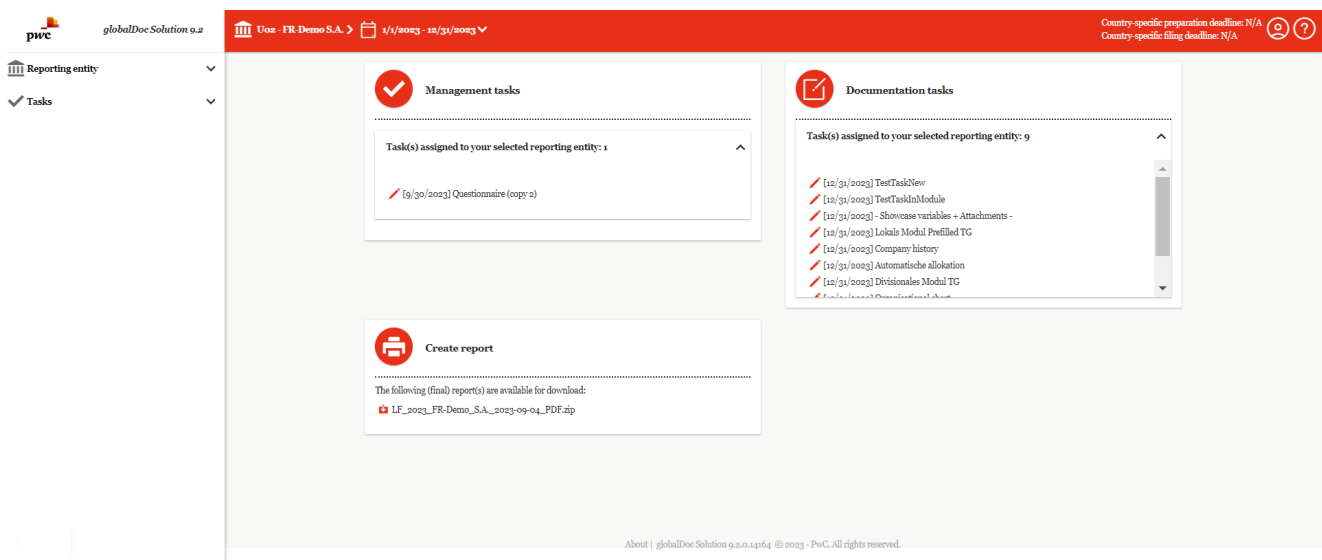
pwc

globalDoc Solution 9.2

U02 - FR-Demo S.A. >

1/1/2023 - 12/31/2023

Country-specific preparation deadline: N/A
Country-specific filing deadline: N/A

Reporting entity

Tasks

Management tasks

Task(s) assigned to your selected reporting entity: 1

[9/30/2023] Questionnaire (copy 2)

Documentation tasks

Task(s) assigned to your selected reporting entity: 9

[12/31/2023] TestTaskNew
[12/31/2023] TestTaskInModule
[12/31/2023] - Showcase variables + Attachments -
[12/31/2023] Lokals Modul Prefilled TG
[12/31/2023] Company history
[12/31/2023] Automatische allokation
[12/31/2023] Divisionales Modul TG
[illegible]

Create report

The following (final) report(s) are available for download:

LF_2023_FR-Demo_S.A._2023-09-04_PDF.zip

About | globalDoc Solution 9.2.0.14164 © 2023 - PwC. All rights reserved.